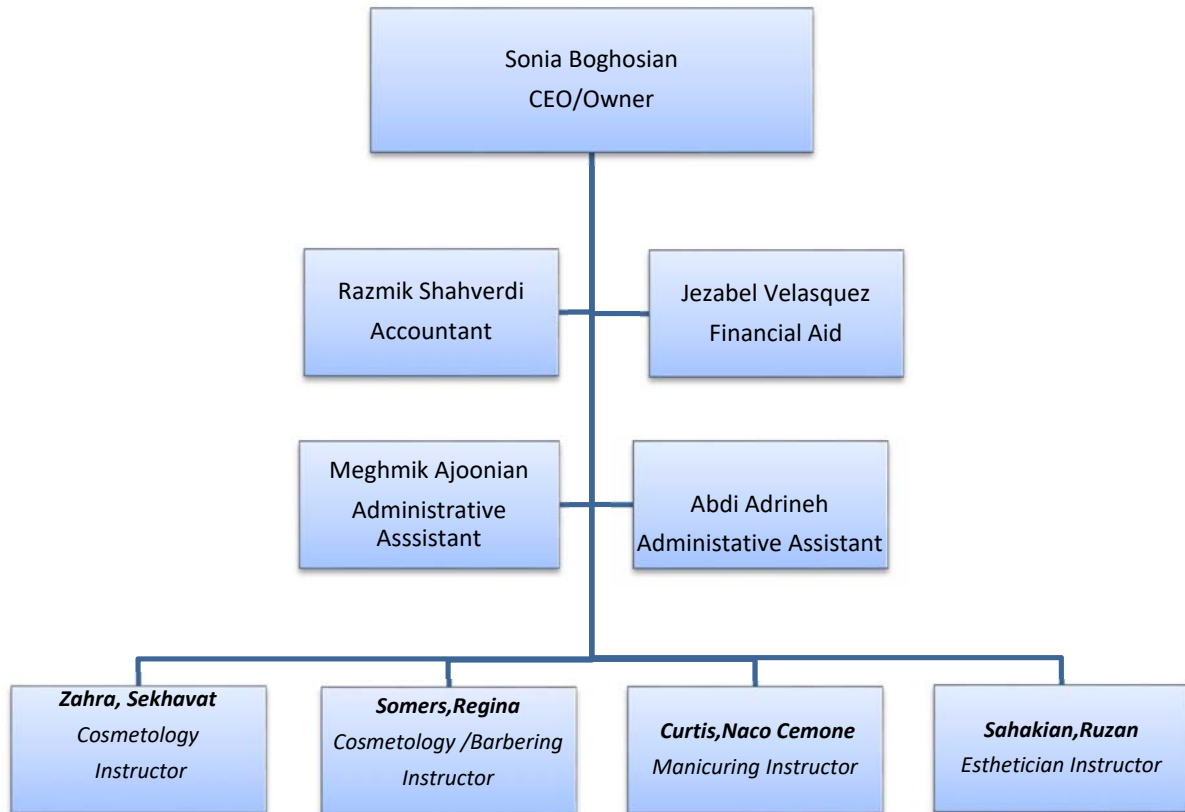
Sonia Boghosian
CEO/Owner

Razmik Shahverdi
Accountant

Jezabel Velasquez
Financial Aid

Meghmik Ajoonian
Administrative Asssistant

Abdi Adrineh
Administative Assistant

***Zahra, Sekhavat***
*Cosmetology Instructor*

***Somers,Regina***
*Cosmetology /Barbering Instructor*

***Curtis,Naco Cemone***
*Manicuring Instructor*

***Sahakian,Ruzan***
*Esthetician Instructor*